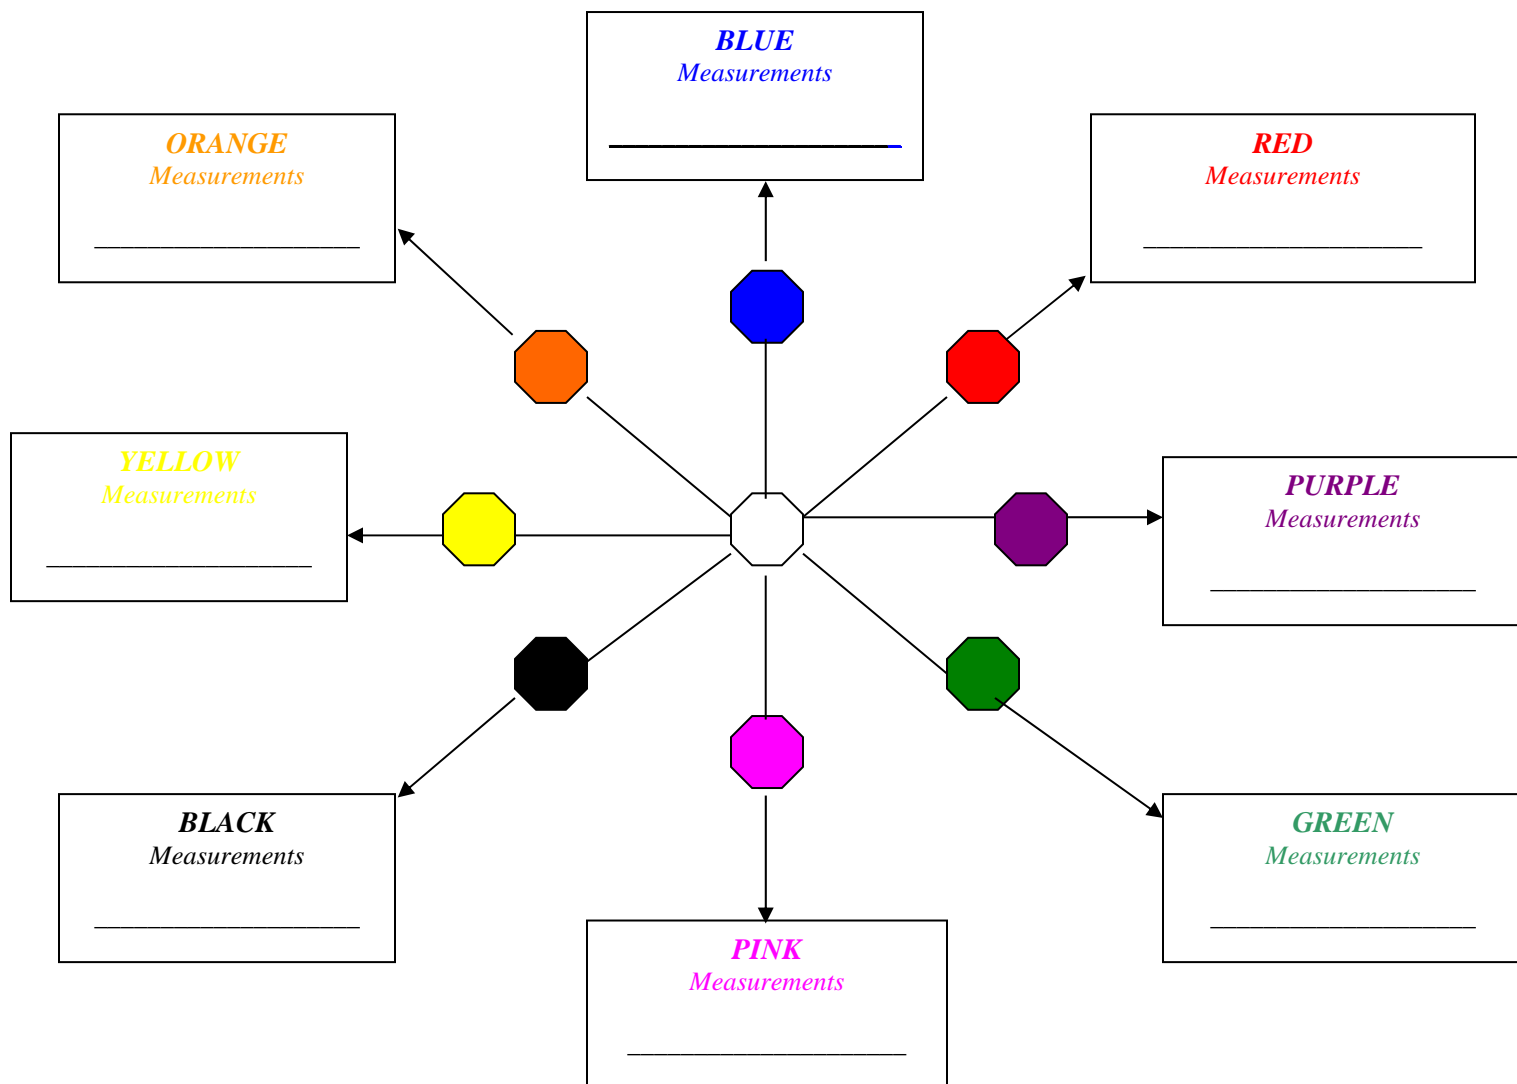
BLUE
Measurements
______________________

ORANGE
Measurements
______________________

RED
Measurements
______________________

YELLOW
Measurements
______________________

PURPLE
Measurements
______________________

BLACK
Measurements
______________________

GREEN
Measurements
______________________

PINK
Measurements
______________________